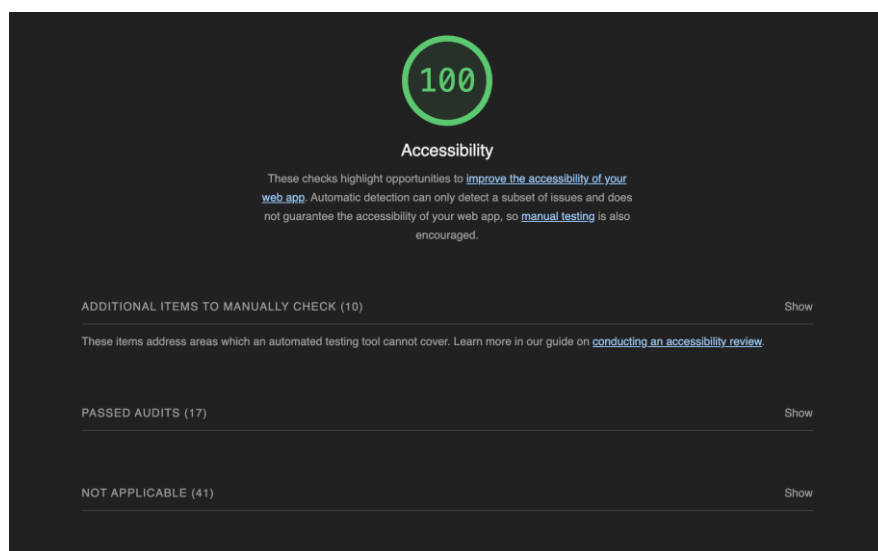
100

Accessibility

These checks highlight opportunities to improve the accessibility of your web app. Automatic detection can only detect a subset of issues and does not guarantee the accessibility of your web app, so manual testing is also encouraged.

ADDITIONAL ITEMS TO MANUALLY CHECK (10)

Show

These items address areas which an automated testing tool cannot cover. Learn more in our guide on conducting an accessibility review.

PASSED AUDITS (17)

Show

NOT APPLICABLE (41)

Show